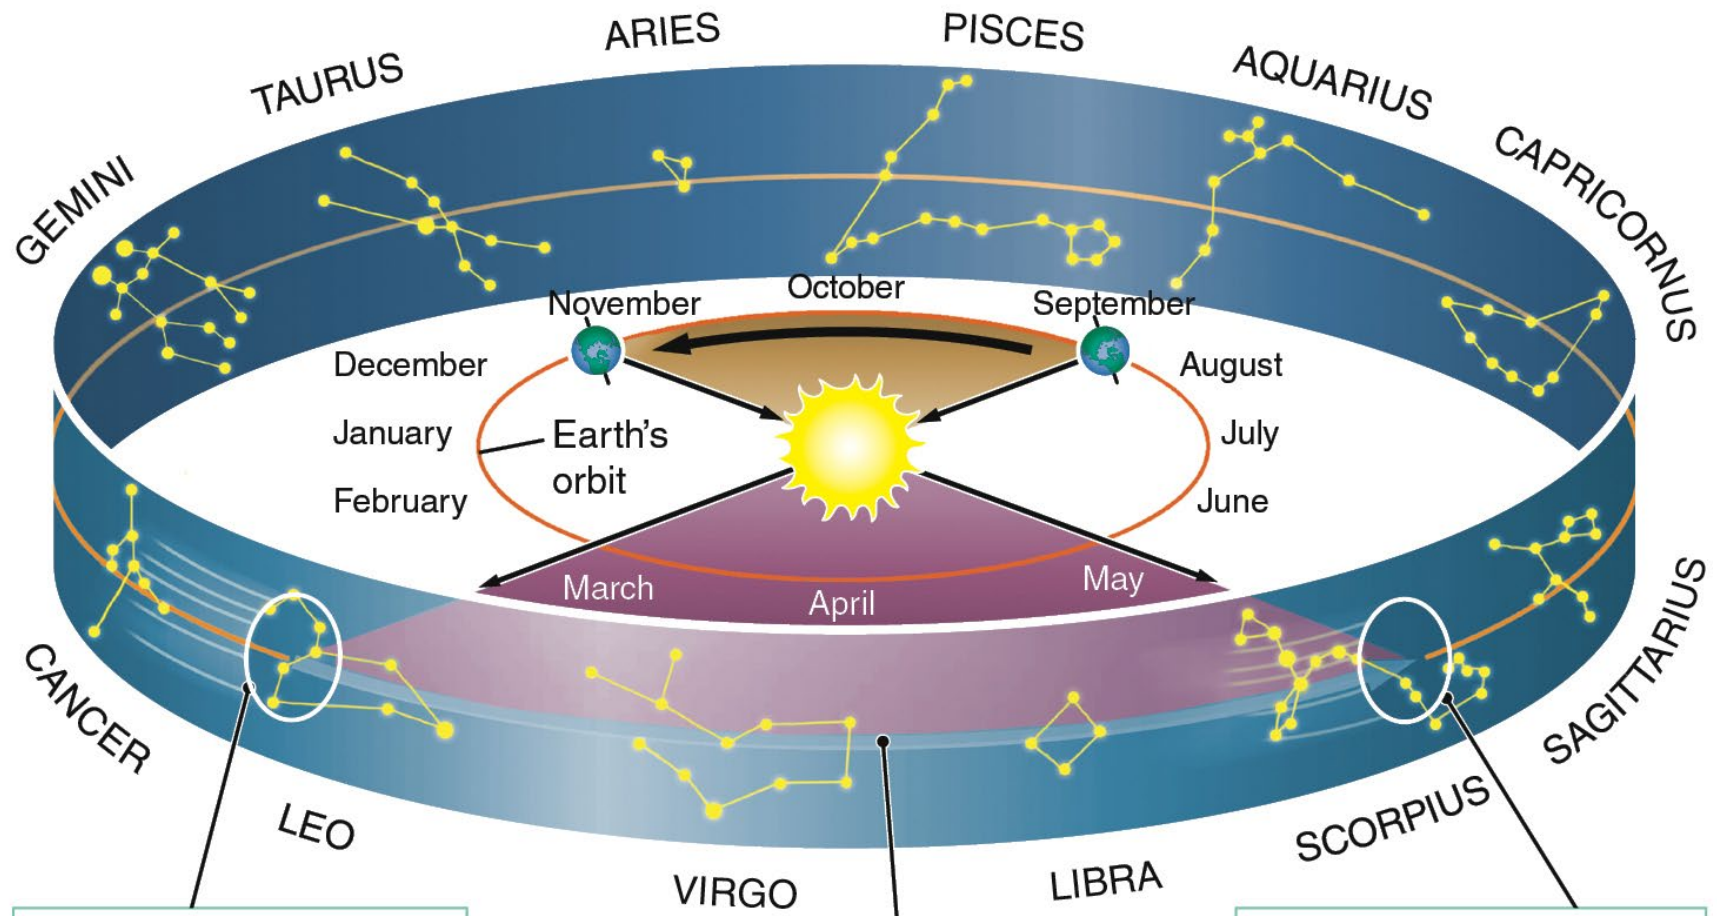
GEMINI

TAURUS

ARIES

PISCES

AQUARIUS

CAPRICORNUS

November

October

September

December

August

January

Earth's orbit

July

February

June

March

April

May

CANCER

SAGITTARIUS

LEO

VIRGO

LIBRA

SCORPIUS